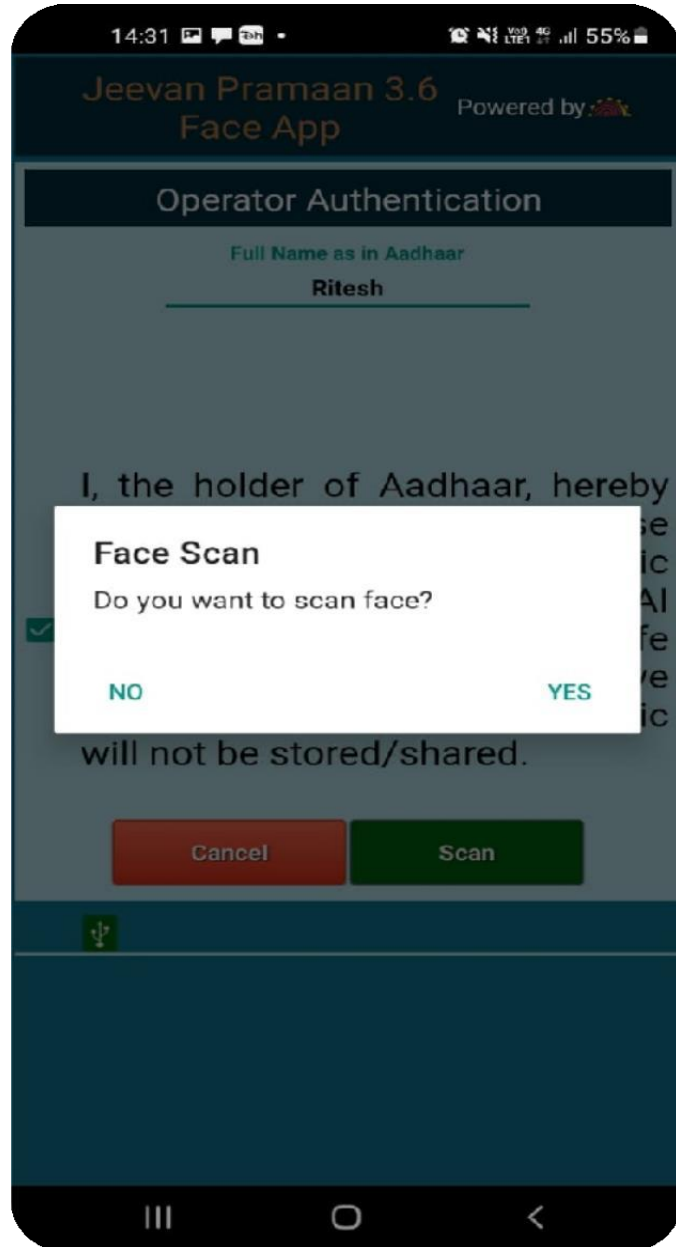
14:31 55%

Jeevan Pramaan 3.6 Face App

Powered by:

Operator Authentication

Full Name as in Aadhaar

Ritesh

I, the holder of Aadhaar, hereby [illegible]se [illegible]ic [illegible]AI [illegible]fe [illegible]ve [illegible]ic will not be stored/shared.

Face Scan

Do you want to scan face?

NO

YES

Cancel

Scan